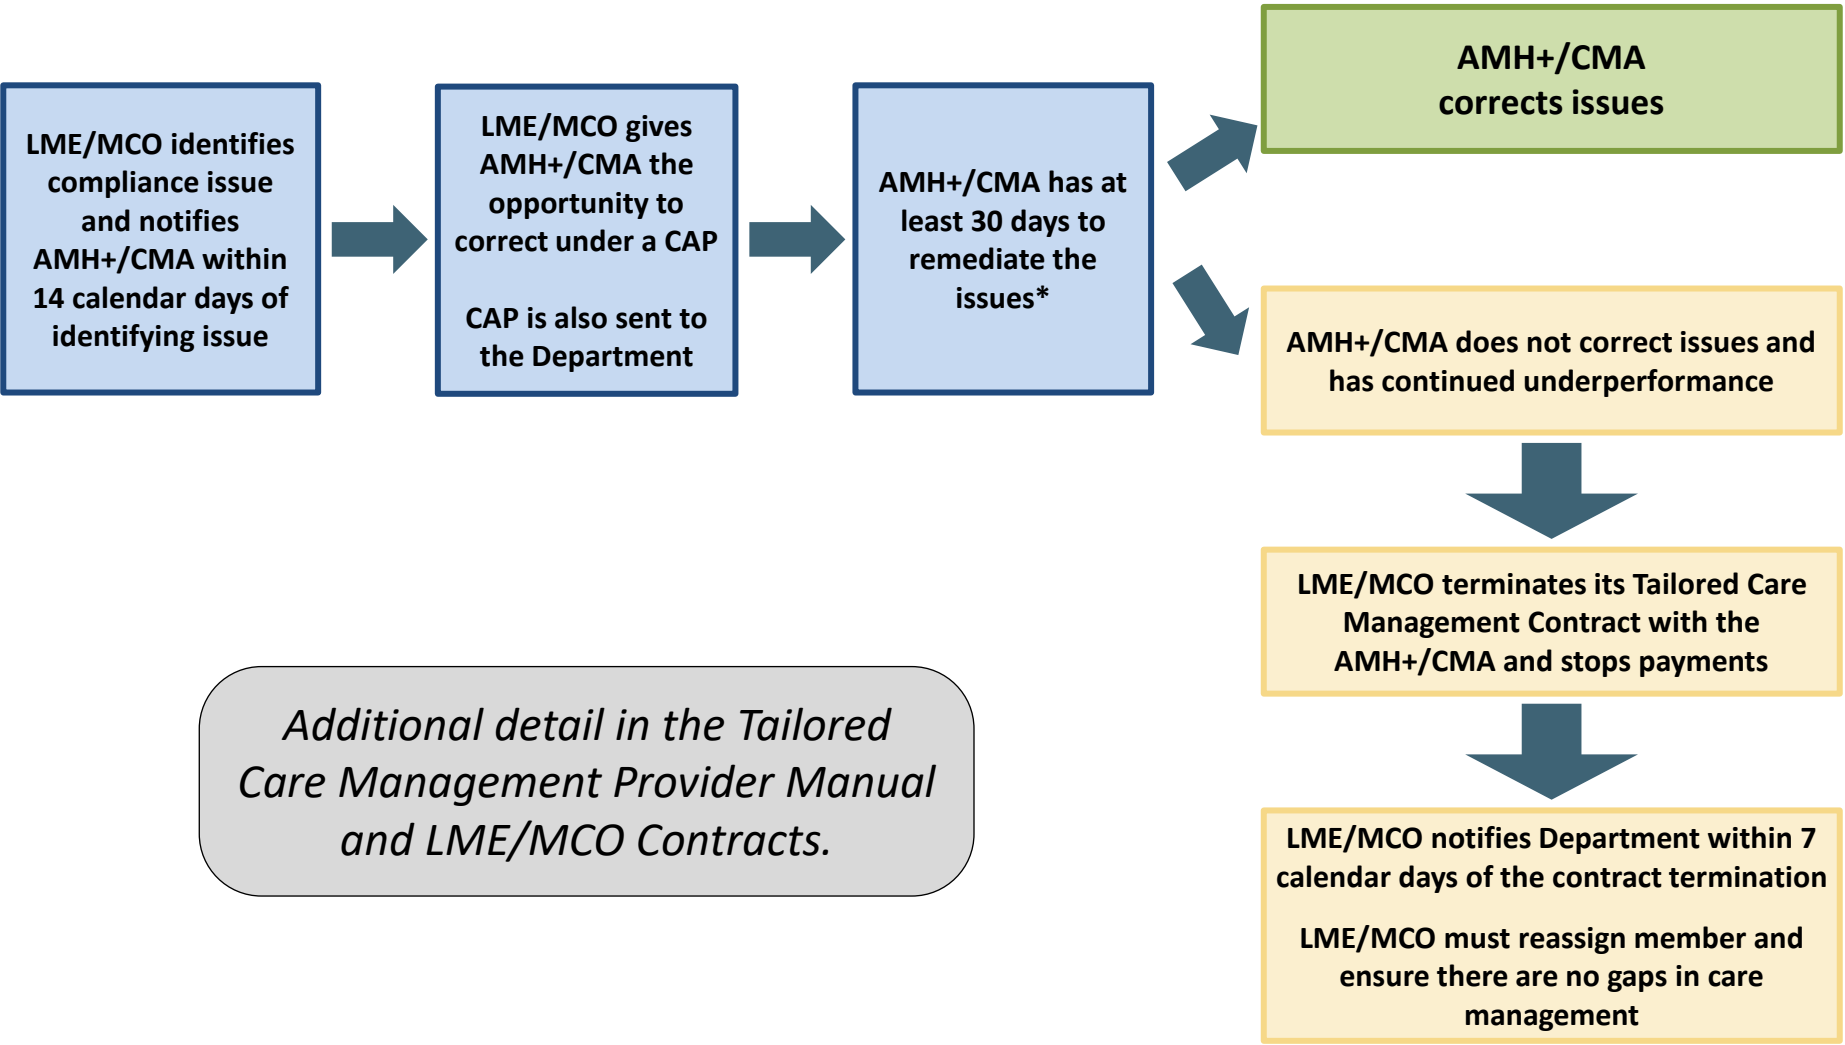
LME/MCO identifies compliance issue and notifies AMH+/CMA within 14 calendar days of identifying issue

LME/MCO gives AMH+/CMA the opportunity to correct under a CAP

CAP is also sent to the Department

AMH+/CMA has at least 30 days to remediate the issues*

AMH+/CMA corrects issues

AMH+/CMA does not correct issues and has continued underperformance

LME/MCO terminates its Tailored Care Management Contract with the AMH+/CMA and stops payments

LME/MCO notifies Department within 7 calendar days of the contract termination

LME/MCO must reassign member and ensure there are no gaps in care management

Additional detail in the Tailored Care Management Provider Manual and LME/MCO Contracts.